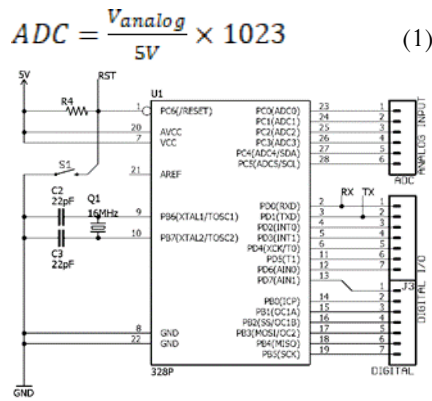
$ADC = \frac{V_{analog}}{5V} \times 1023$ (1)

5V
RST
U1
R4
1
PC6(/RESET)
20
AVCC
7
VCC
S1
21
AREF
C2
22pF
Q1
16MHz
9
PB6(XTAL1/TOSC1)
10
PB7(XTAL2/TOSC2)
C3
22pF
8
GND
22
GND
328P
GND

PC0(ADC0)
PC1(ADC1)
PC2(ADC2)
PC3(ADC3)
PC4(ADC4/SDA)
PC5(ADC5/SCL)
23
24
25
26
27
28
1
2
3
4
5
6
ANALOG INPUT
ADC

RX
TX
PD0(RXD)
PD1(TXD)
PD2(INT0)
PD3(INT1)
PD4(XCK/T0)
PD5(T1)
PD6(AIN0)
PD7(AIN1)
2
3
4
5
6
11
12
13
1
2
3
4
5
6
7
8

PB0(ICP)
PB1(OC1A)
PB2(SS/OC1B)
PB3(MOSI/OC2)
PB4(MISO)
PB5(SCK)
14
15
16
17
18
19
1
2
3
4
5
6
J3
DIGITAL I/O
DIGITAL